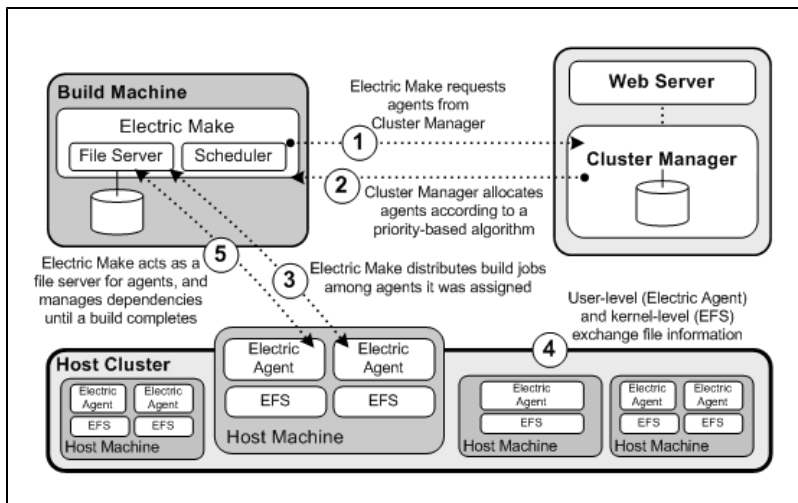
Build Machine

Electric Make

File Server

Scheduler

Electric Make requests agents from Cluster Manager

1

Web Server

Cluster Manager

2

Cluster Manager allocates agents according to a priority-based algorithm

5

Electric Make acts as a file server for agents, and manages dependencies until a build completes

3

Electric Make distributes build jobs among agents it was assigned

User-level (Electric Agent) and kernel-level (EFS) exchange file information

4

Host Cluster

Electric Agent

Electric Agent

EFS

EFS

Host Machine

Electric Agent

Electric Agent

EFS

EFS

Host Machine

Electric Agent

EFS

Host Machine

Electric Agent

Electric Agent

EFS

EFS

Host Machine